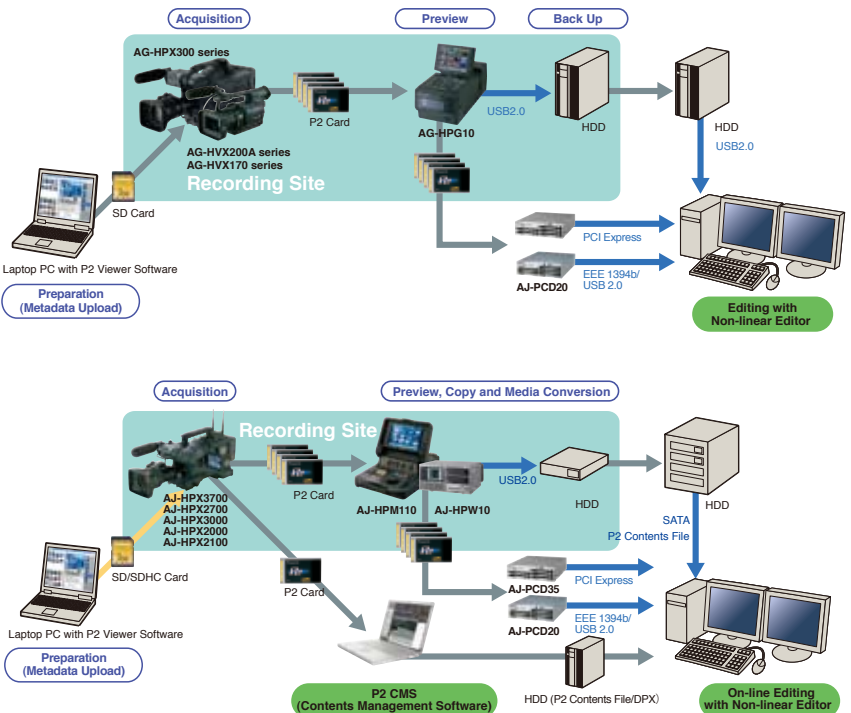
Acquisition

Preview

Back Up

AG-HPX300 series

P2 Card

AG-HPG10

USB2.0

HDD

HDD

USB2.0

AG-HVX200A series
AG-HVX170 series

Recording Site

SD Card

PCI Express

EEE 1394b/
USB 2.0

AJ-PCD20

Laptop PC with P2 Viewer Software

Preparation
(Metadata Upload)

Editing with
Non-linear Editor

Acquisition

Preview, Copy and Media Conversion

Recording Site

P2 Card

USB2.0

HDD

HDD

AJ-HPM110

AJ-HPW10

AJ-HPX3700
AJ-HPX2700
AJ-HPX3000
AJ-HPX2000
AJ-HPX2100

SATA
P2 Contents File

SD/SDHC Card

P2 Card

PCI Express

AJ-PCD35

EEE 1394b/
USB 2.0

AJ-PCD20

Laptop PC with P2 Viewer Software

Preparation
(Metadata Upload)

P2 CMS
(Contents Management Software)

HDD (P2 Contents File/DPX)

On-line Editing
with Non-linear Editor